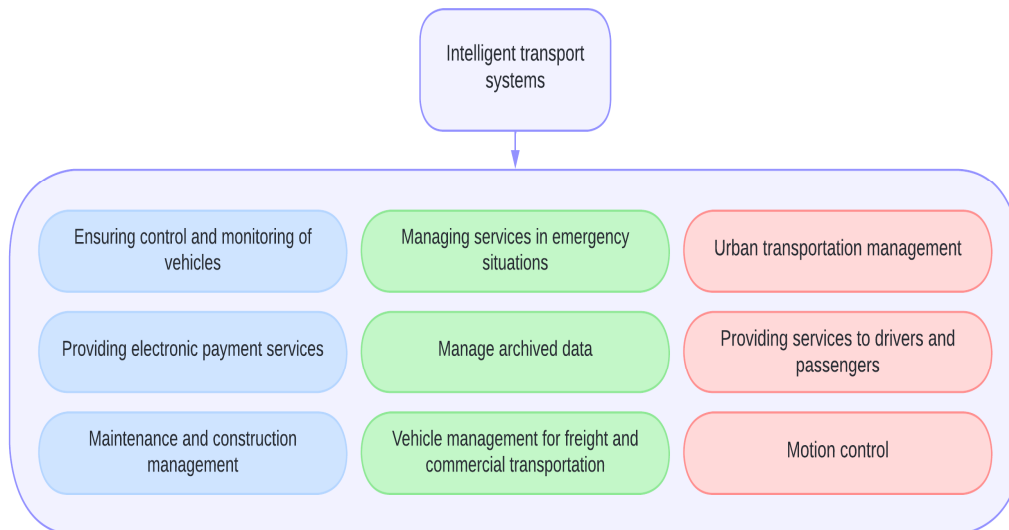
Intelligent transport systems

Ensuring control and monitoring of vehicles

Managing services in emergency situations

Urban transportation management

Providing electronic payment services

Manage archived data

Providing services to drivers and passengers

Maintenance and construction management

Vehicle management for freight and commercial transportation

Motion control